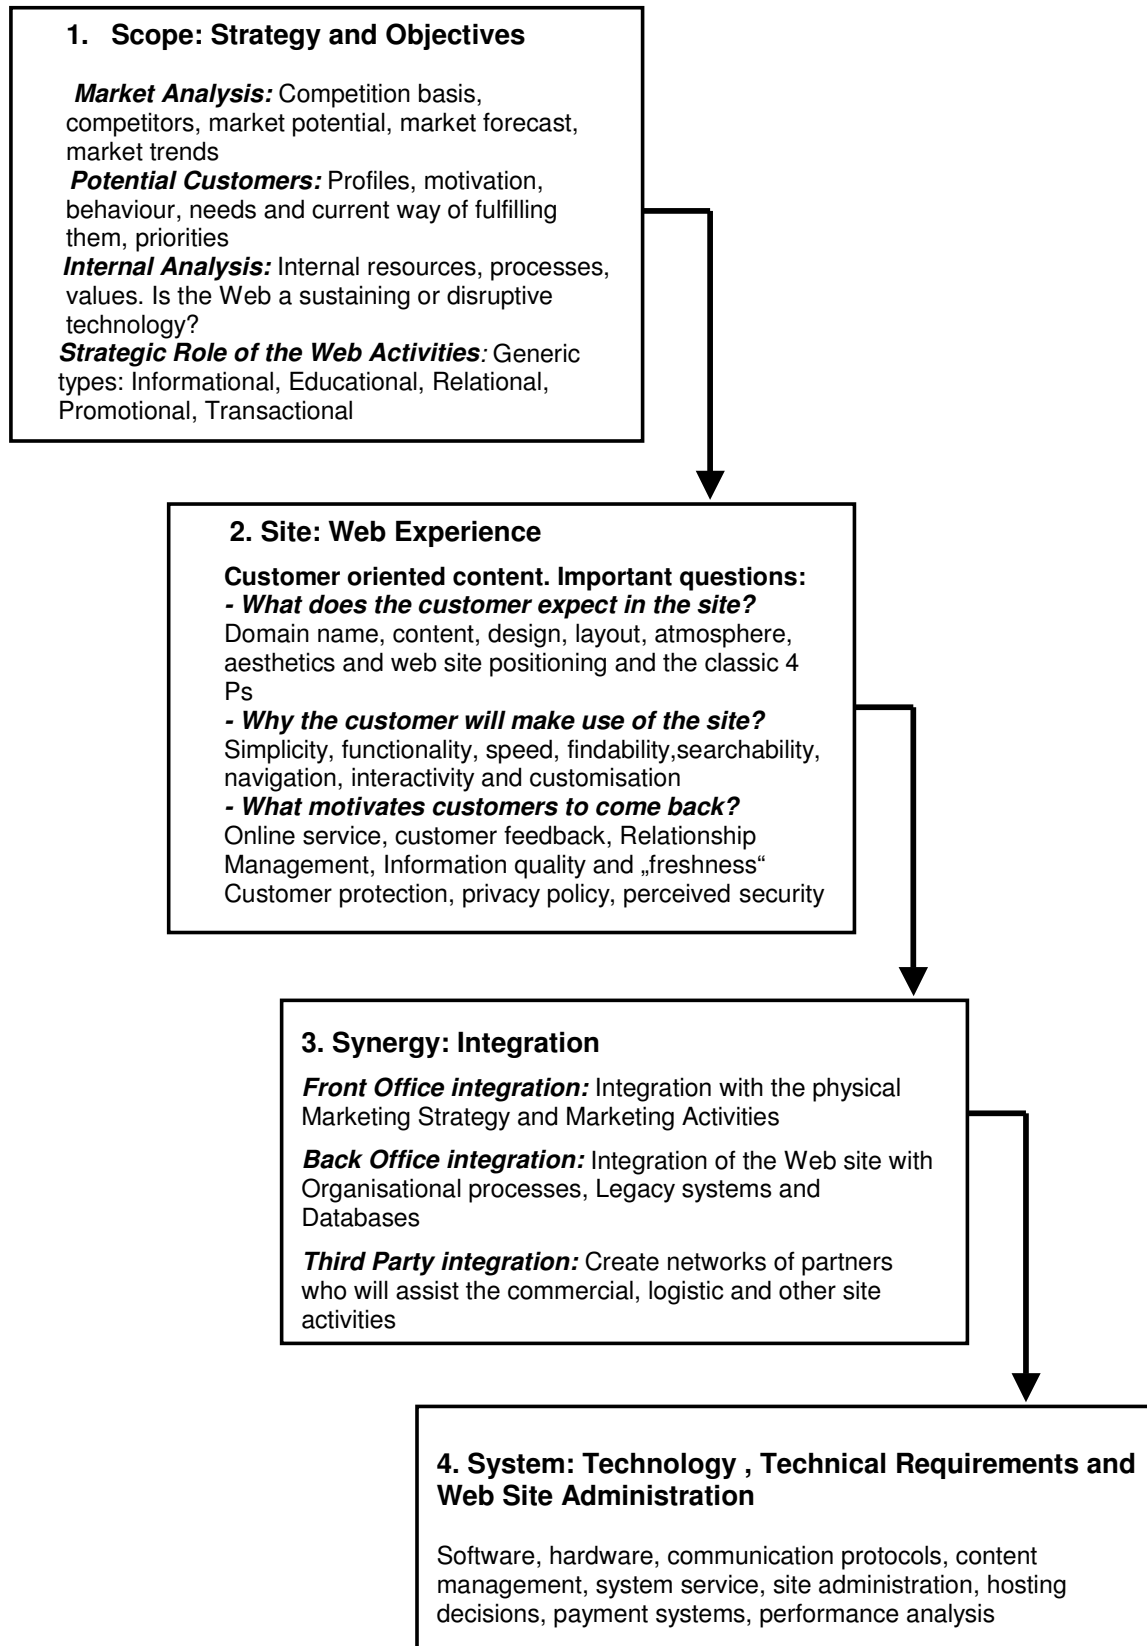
1. Scope: Strategy and Objectives

Market Analysis: Competition basis, competitors, market potential, market forecast, market trends
Potential Customers: Profiles, motivation, behaviour, needs and current way of fulfilling them, priorities
Internal Analysis: Internal resources, processes, values. Is the Web a sustaining or disruptive technology?
Strategic Role of the Web Activities: Generic types: Informational, Educational, Relational, Promotional, Transactional

2. Site: Web Experience

Customer oriented content. Important questions:
- What does the customer expect in the site?
Domain name, content, design, layout, atmosphere, aesthetics and web site positioning and the classic 4 Ps
- Why the customer will make use of the site?
Simplicity, functionality, speed, findability,searchability, navigation, interactivity and customisation
- What motivates customers to come back?
Online service, customer feedback, Relationship Management, Information quality and „freshness“
Customer protection, privacy policy, perceived security

3. Synergy: Integration

Front Office integration: Integration with the physical Marketing Strategy and Marketing Activities

Back Office integration: Integration of the Web site with Organisational processes, Legacy systems and Databases

Third Party integration: Create networks of partners who will assist the commercial, logistic and other site activities

4. System: Technology , Technical Requirements and Web Site Administration

Software, hardware, communication protocols, content management, system service, site administration, hosting decisions, payment systems, performance analysis